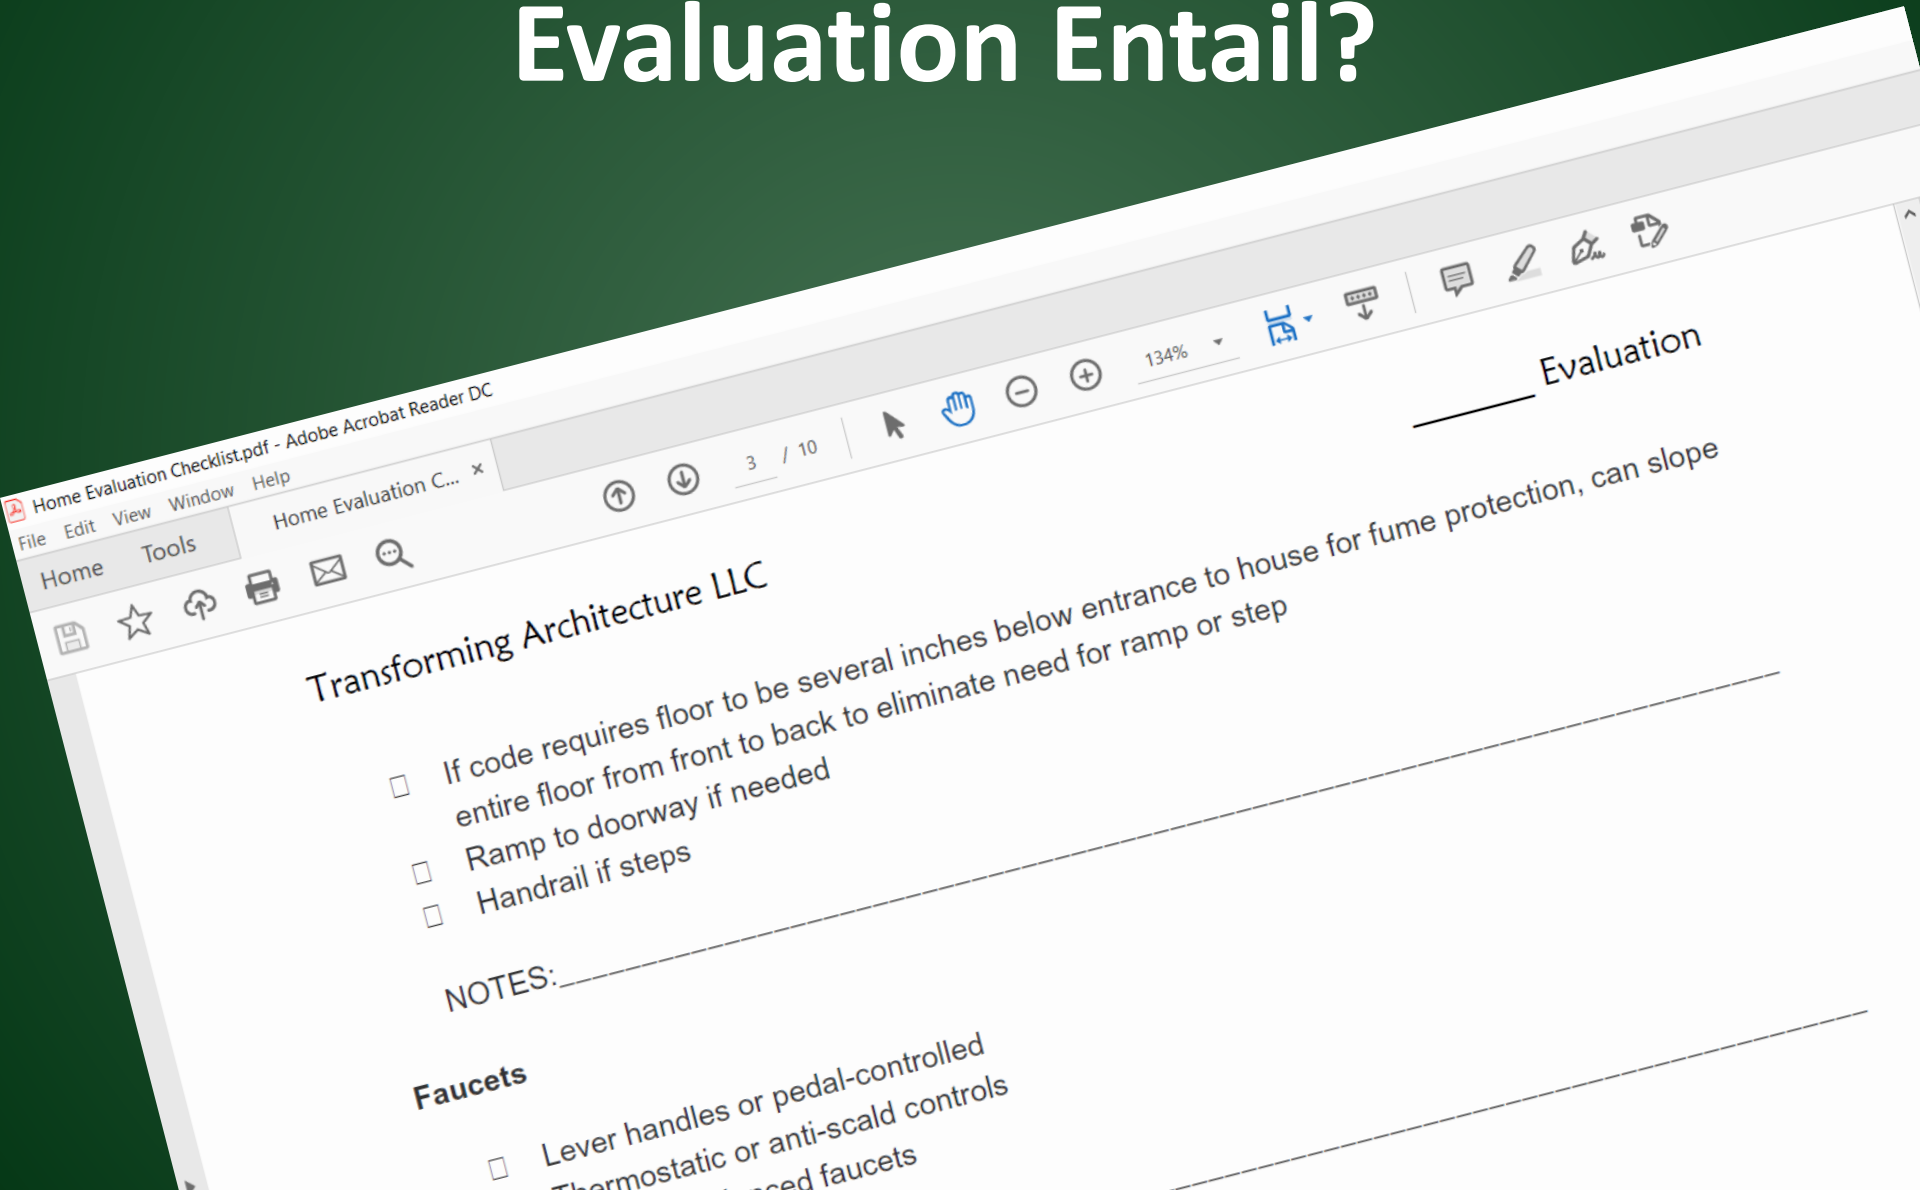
Evaluation Entail?

Home Evaluation Checklist.pdf - Adobe Acrobat Reader DC

File Edit View Window Help

Home Tools Home Evaluation C... ×

3 / 10

134%

______ Evaluation

Transforming Architecture LLC

☐ If code requires floor to be several inches below entrance to house for fume protection, can slope entire floor from front to back to eliminate need for ramp or step

☐ Ramp to doorway if needed

☐ Handrail if steps

NOTES:______________________________

**Faucets**

☐ Lever handles or pedal-controlled

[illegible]hermostatic or anti-scald controls

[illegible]ced faucets